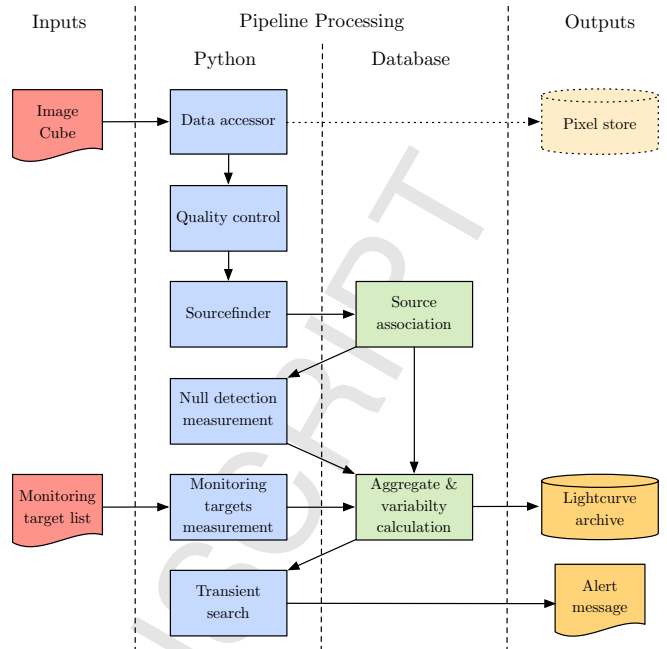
Inputs

Pipeline Processing

Outputs

Python

Database

Image Cube

Data accessor

Pixel store

Quality control

Sourcefinder

Source association

Null detection measurement

Monitoring target list

Monitoring targets measurement

Aggregate & variabilty calculation

Lightcurve archive

Transient search

Alert message

SCRIPT